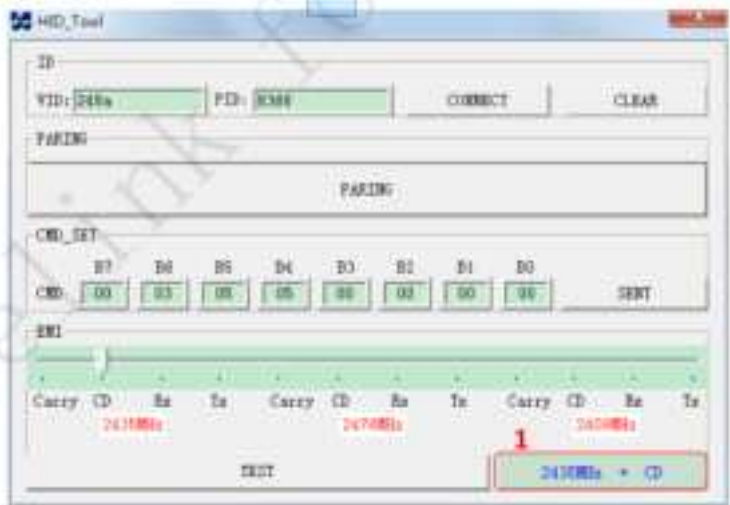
HID_Tool

ID

VID: 248a

PID: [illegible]

CONNECT

CLEAR

PARING

PARING

CMD_SET

B7 B6 B5 B4 B3 B2 B1 B0

CMD 00 03 05 05 00 00 00 00

SENT

EMI

Carry CD Rx Tx Carry CD Rx Tx Carry CD Rx Tx

2435MHz 2470MHz 2450MHz

1

TEST

2435MHz + CD